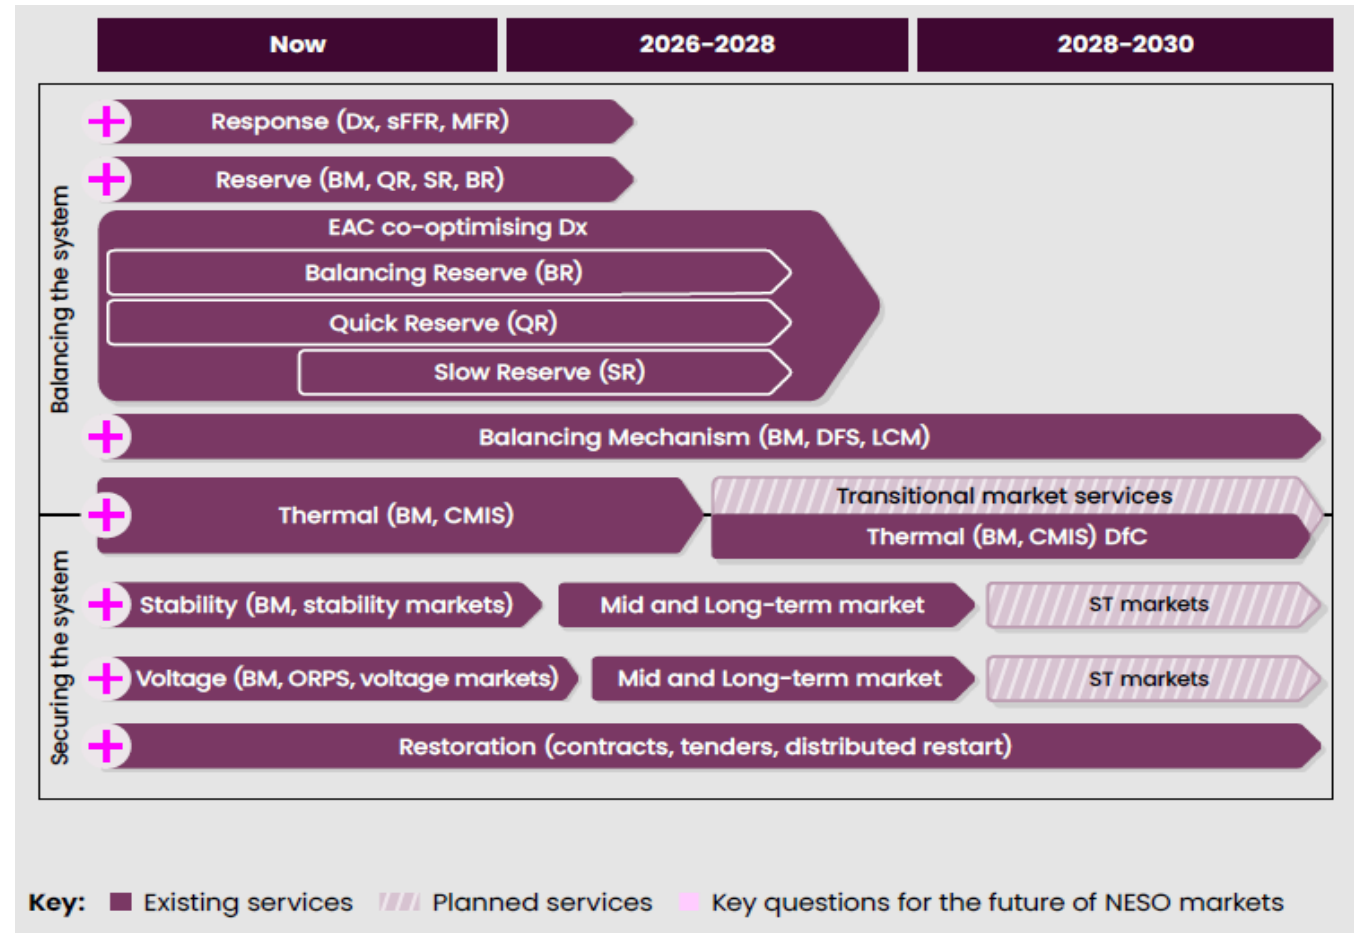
Now
2026-2028
2028-2030

Balancing the system

Response (Dx, sFFR, MFR)

Reserve (BM, QR, SR, BR)

EAC co-optimising Dx

Balancing Reserve (BR)

Quick Reserve (QR)

Slow Reserve (SR)

Balancing Mechanism (BM, DFS, LCM)

Securing the system

Thermal (BM, CMIS)

Transitional market services

Thermal (BM, CMIS) DfC

Stability (BM, stability markets)

Mid and Long-term market

ST markets

Voltage (BM, ORPS, voltage markets)

Mid and Long-term market

ST markets

Restoration (contracts, tenders, distributed restart)

Key: Existing services Planned services Key questions for the future of NESO markets